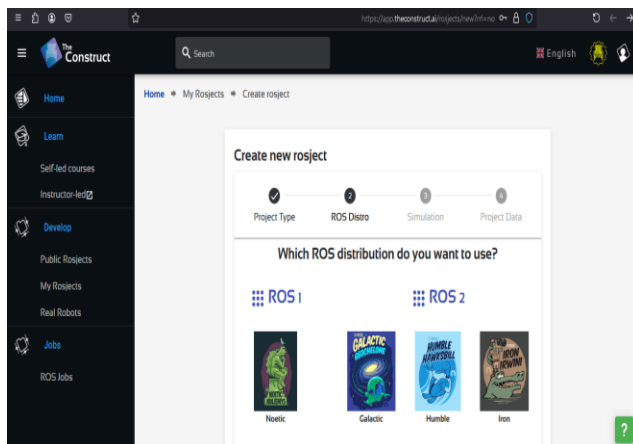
https://app.theconstruct.ai/rosjects/new?n=no

The Construct

Search

English

Home

Learn

Self-led courses

Instructor-led

Develop

Public Rosjects

My Rosjects

Real Robots

Jobs

ROS Jobs

Home • My Rosjects • Create rosject

Create new rosject

Project Type

2
ROS Distro

3
Simulation

4
Project Data

Which ROS distribution do you want to use?

ROS 1

ROS 2

NOETIC NINJEMYS
Noetic

GALACTIC GEOCHELONE
Galactic

HUMBLE HAWKSBILL
Humble

IRON IRWINI
Iron

?